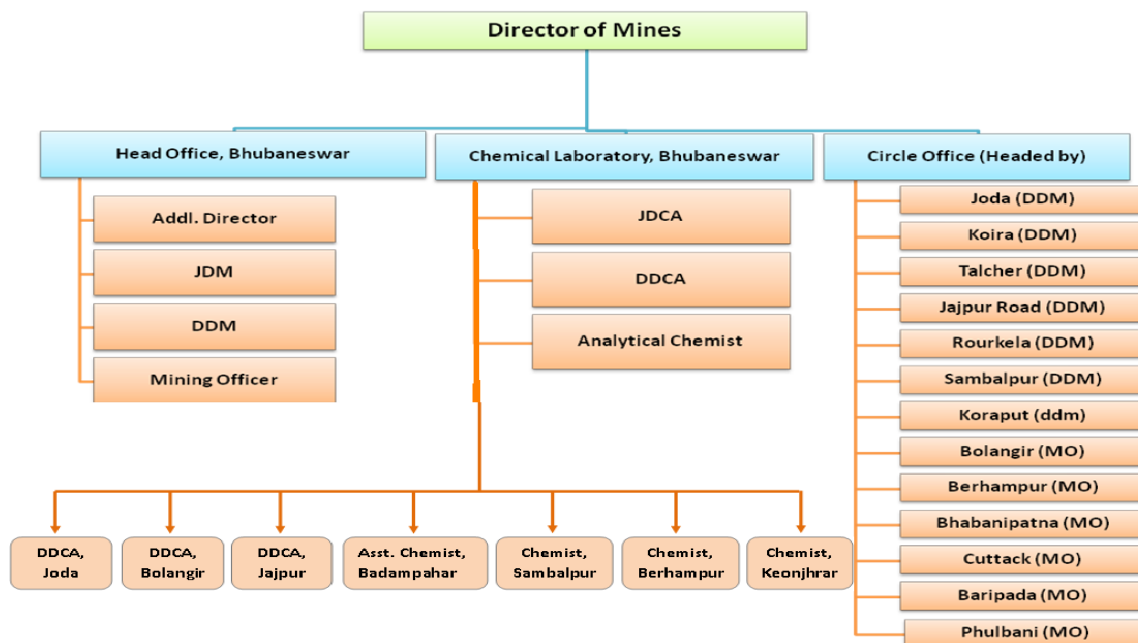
Director of Mines

Head Office, Bhubaneswar

Addl. Director

JDM

DDM

Mining Officer

Chemical Laboratory, Bhubaneswar

JDCA

DDCA

Analytical Chemist

DDCA, Joda

DDCA, Bolangir

DDCA, Jajpur

Asst. Chemist, Badampahar

Chemist, Sambalpur

Chemist, Berhampur

Chemist, Keonjhrar

Circle Office (Headed by)

Joda (DDM)

Koira (DDM)

Talcher (DDM)

Jajpur Road (DDM)

Rourkela (DDM)

Sambalpur (DDM)

Koraput (ddm)

Bolangir (MO)

Berhampur (MO)

Bhabanipatna (MO)

Cuttack (MO)

Baripada (MO)

Phulbani (MO)